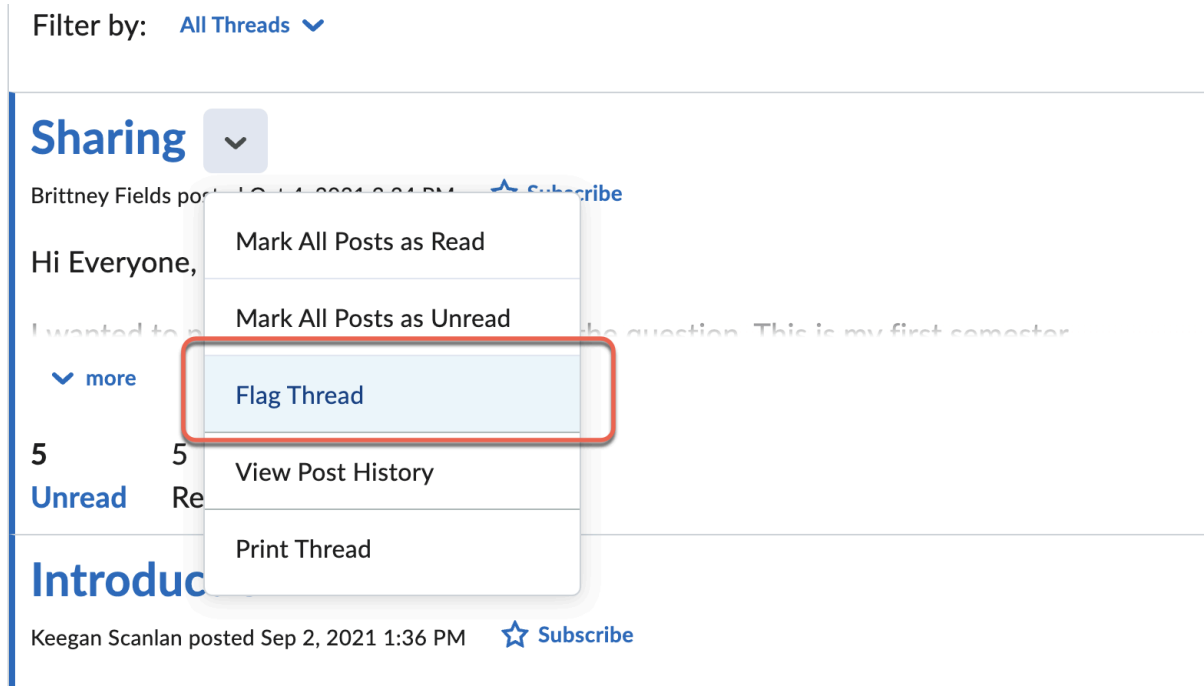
Filter by: All Threads

Sharing

Brittney Fields po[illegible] Subscribe

Hi Everyone,

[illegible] question. This is my first semester

more

5 Unread

5 Re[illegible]

Mark All Posts as Read

Mark All Posts as Unread

Flag Thread

View Post History

Print Thread

Introduc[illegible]

Keegan Scanlan posted Sep 2, 2021 1:36 PM Subscribe